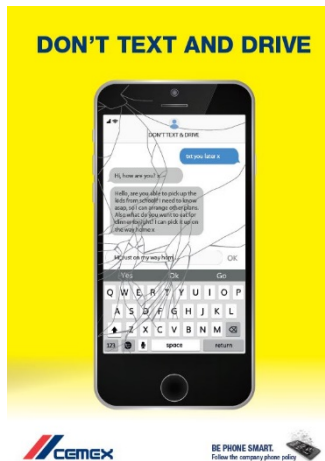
DON'T TEXT AND DRIVE

DON'T TEXT & DRIVE

txt you later x

Hi, how are you? x

Hello, are you able to pick up the kids from school? I need to know asap, so I can arrange other plans. Also what do you want to eat for dinner tonight? I can pick it up on the way home x

Hi, just on my way hom

OK

Yes

Ok

Go

Q W E R T Y U I O P

A S D F G H J K L

Z X C V B N M

123

space

return

CEMEX

BE PHONE SMART.
Follow the company phone policy